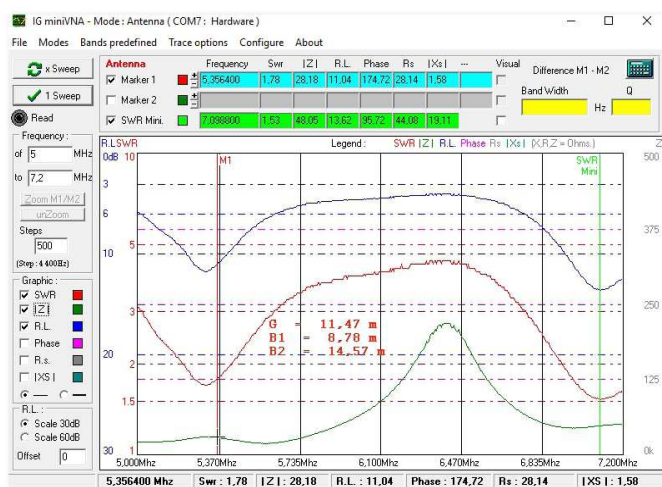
IG miniVNA - Mode : Antenna ( COM7 : Hardware )

File Modes Bands predefined Trace options Configure About

x Sweep

1 Sweep

Read

Antenna

| | Frequency | Swr | \|Z\| | R.L. | Phase | Rs | \|Xs\| | --- | Visual |
|---|---|---|---|---|---|---|---|---|---|
| Marker 1 | 5,356400 | 1,78 | 28,18 | 11,04 | 174,72 | 28,14 | 1,58 | | |
| Marker 2 | | | | | | | | | |
| SWR Mini. | 7,098800 | 1,53 | 48,05 | 13,62 | 95,72 | 44,08 | 19,11 | | |

Difference M1 - M2

Band Width Hz Q

Frequency :
of 5 MHz
to 7,2 MHz
Zoom M1/M2
unZoom
Steps
500
(Step : 4 400Hz)

Graphic :
SWR
|Z|
R.L.
Phase
R.s.
|XS|

R.L. :
Scale 30dB
Scale 60dB
Offset 0

R.L.SWR
Legend : SWR |Z| R.L. Phase Rs |Xs| (X,R,Z = Ohms.)
Z

0dB 10
3
6
5
10
3
20
2
1.5
30 1

M1

SWR Mini

500
375
250
125
0k

G = 11,47 m
B1 = 8,78 m
B2 = 14,57 m

5,000Mhz 5,370Mhz 5,735Mhz 6,100Mhz 6,470Mhz 6,835Mhz 7,200Mhz

5,356400 Mhz | Swr : 1,78 | |Z| : 28,18 | R.L. : 11,04 | Phase : 174,72 | Rs : 28,14 | |XS| : 1,58